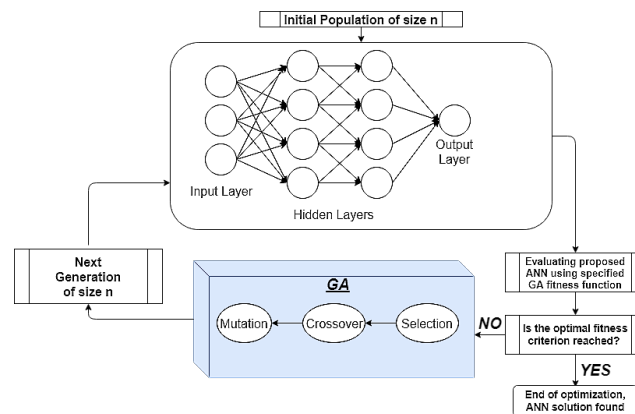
Initial Population of size n

Input Layer

Hidden Layers

Output Layer

Next Generation of size n

GA

Mutation

Crossover

Selection

Evaluating proposed ANN using specified GA fitness function

NO

Is the optimal fitness criterion reached?

YES

End of optimization, ANN solution found